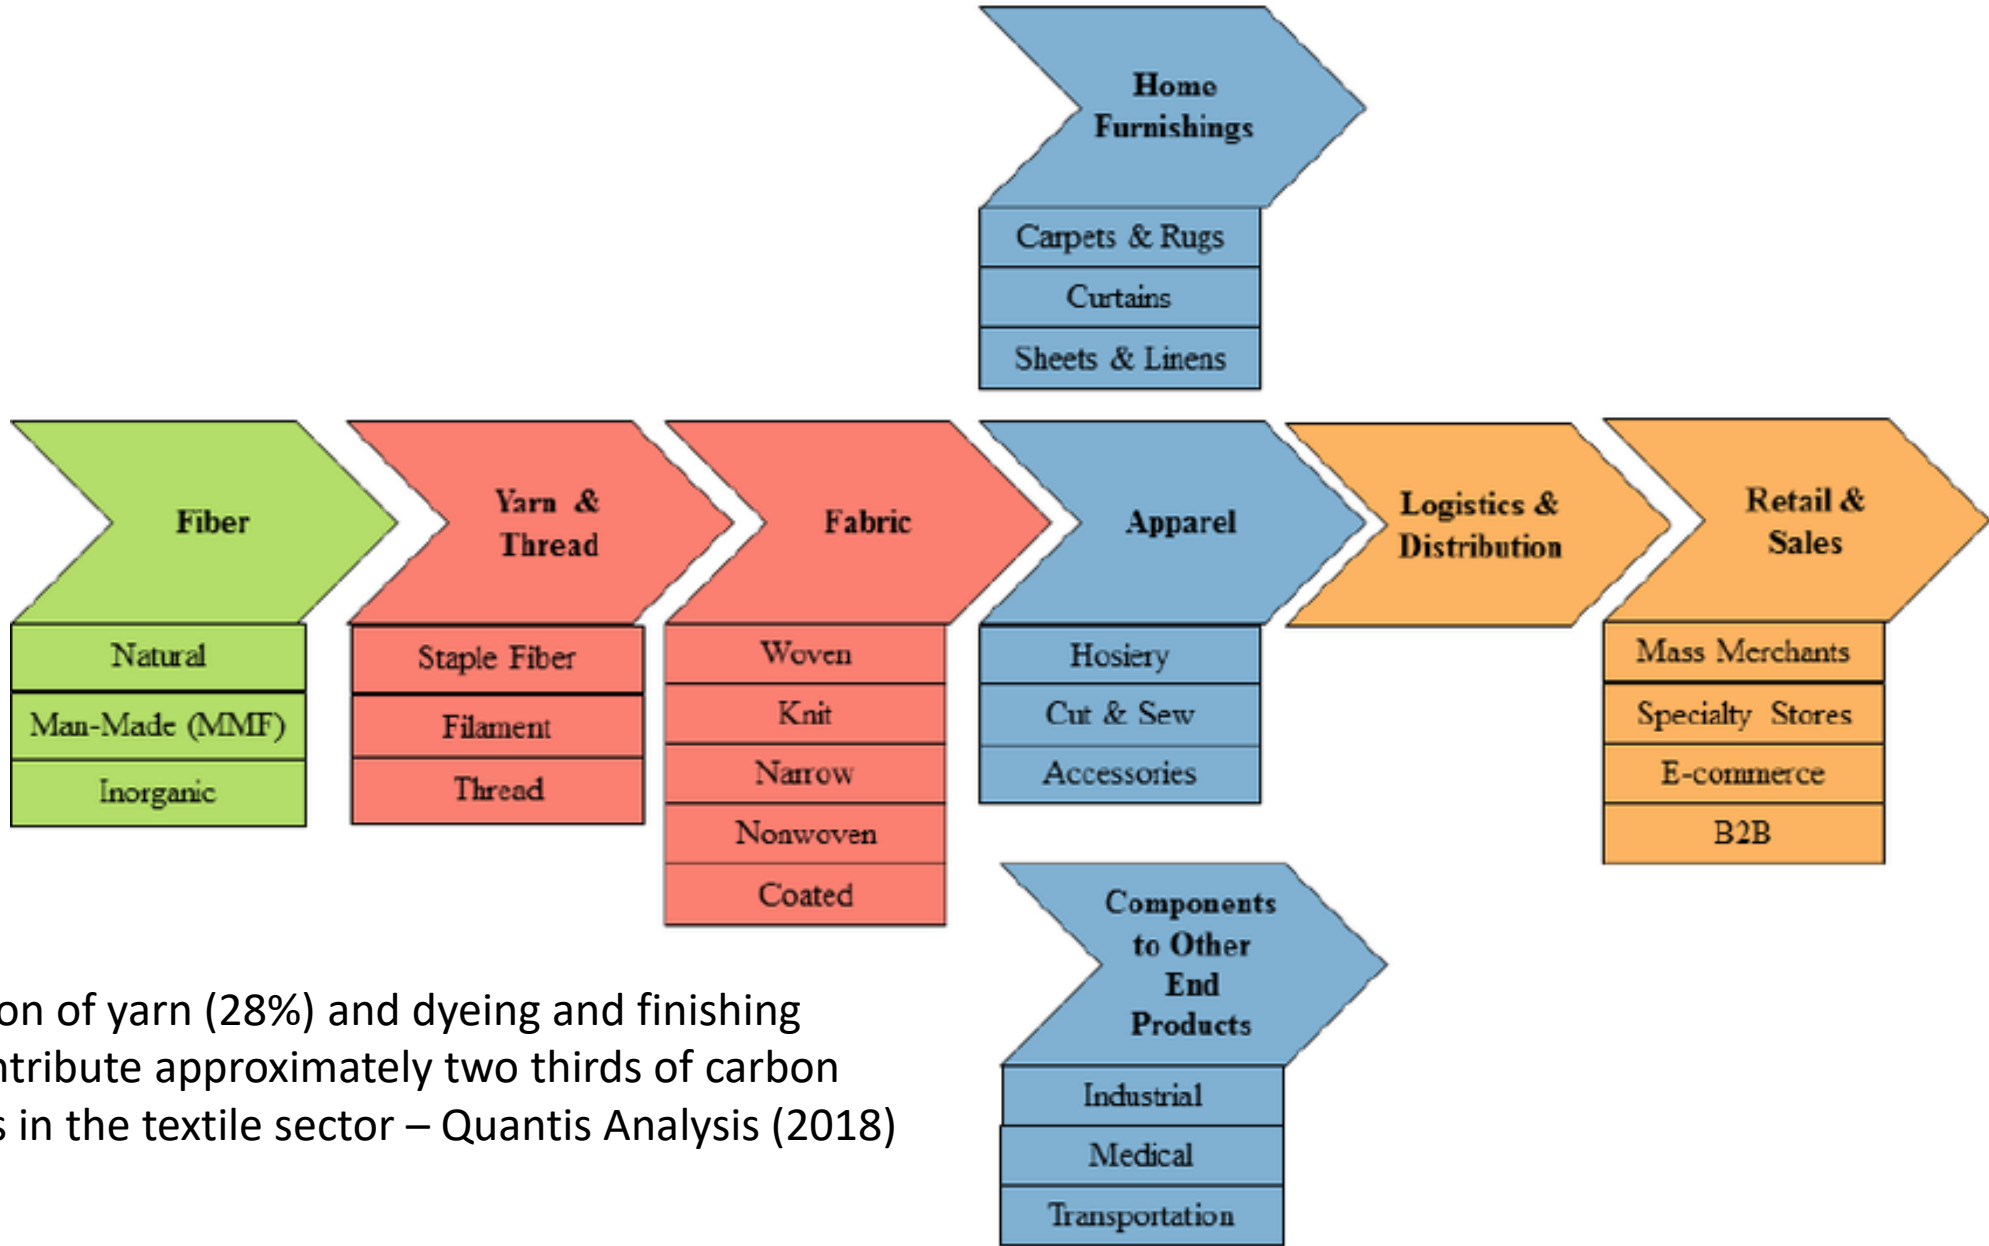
Home Furnishings

Carpets & Rugs

Curtains

Sheets & Linens

Fiber

Natural

Man-Made (MMF)

Inorganic

Yarn & Thread

Staple Fiber

Filament

Thread

Fabric

Woven

Knit

Narrow

Nonwoven

Coated

Apparel

Hosiery

Cut & Sew

Accessories

Logistics & Distribution

Retail & Sales

Mass Merchants

Specialty Stores

E-commerce

B2B

Components to Other End Products

Industrial

Medical

Transportation

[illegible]on of yarn (28%) and dyeing and finishing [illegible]ntribute approximately two thirds of carbon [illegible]s in the textile sector – Quantis Analysis (2018)